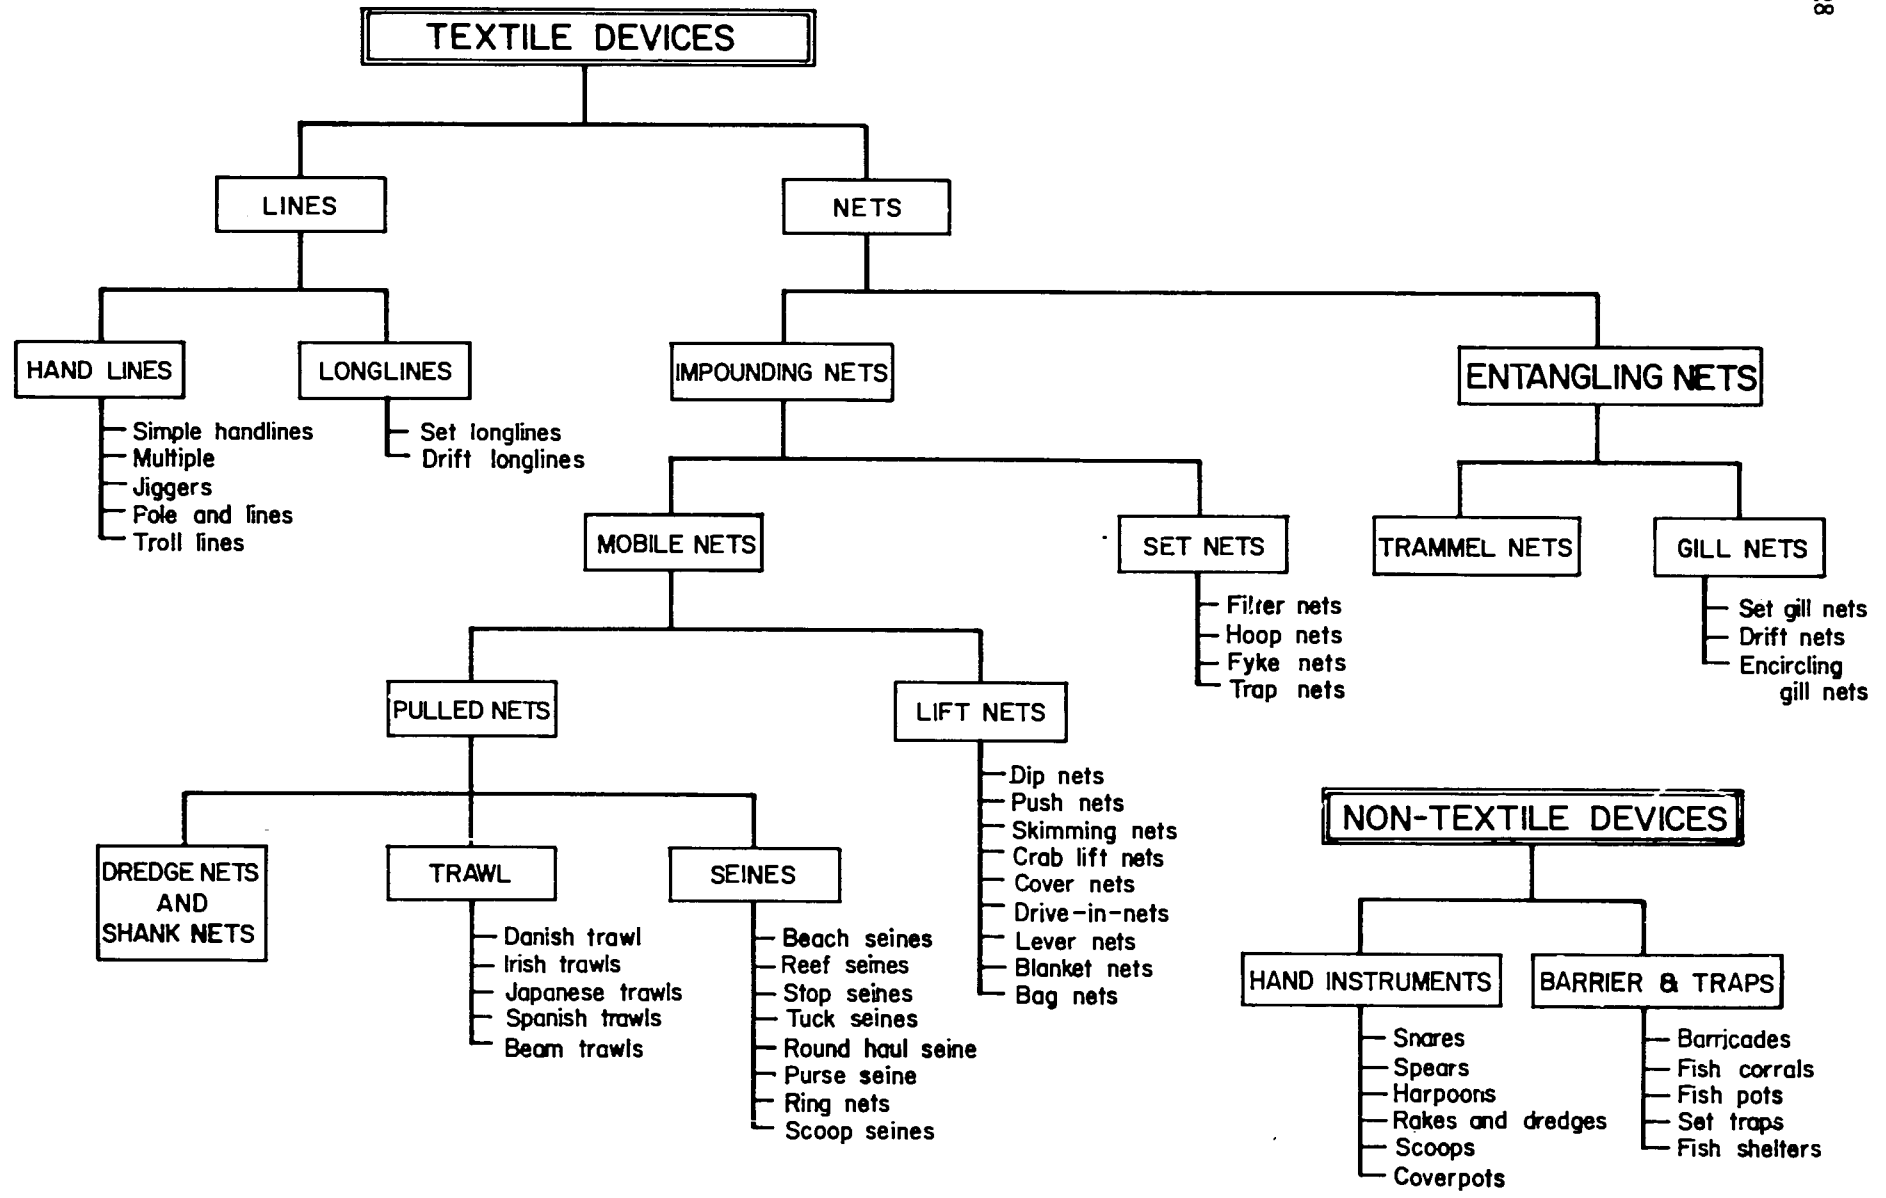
88

TEXTILE DEVICES

LINES

NETS

HAND LINES
Simple handlines
Multiple
Jiggers
Pole and lines
Troll lines

LONGLINES
Set longlines
Drift longlines

IMPOUNDING NETS

ENTANGLING NETS

MOBILE NETS

SET NETS
Filrer nets
Hoop nets
Fyke nets
Trap nets

TRAMMEL NETS

GILL NETS
Set gill nets
Drift nets
Encircling gill nets

PULLED NETS

LIFT NETS
Dip nets
Push nets
Skimming nets
Crab lift nets
Cover nets
Drive-in-nets
Lever nets
Blanket nets
Bag nets

DREDGE NETS AND SHANK NETS

TRAWL
Danish trawl
Irish trawls
Japanese trawls
Spanish trawls
Beam trawls

SEINES
Beach seines
Reef seines
Stop seines
Tuck seines
Round haul seine
Purse seine
Ring nets
Scoop seines

NON-TEXTILE DEVICES

HAND INSTRUMENTS
Snares
Spears
Harpoons
Rakes and dredges
Scoops
Coverpots

BARRIER & TRAPS
Barricades
Fish corrals
Fish pots
Set traps
Fish shelters